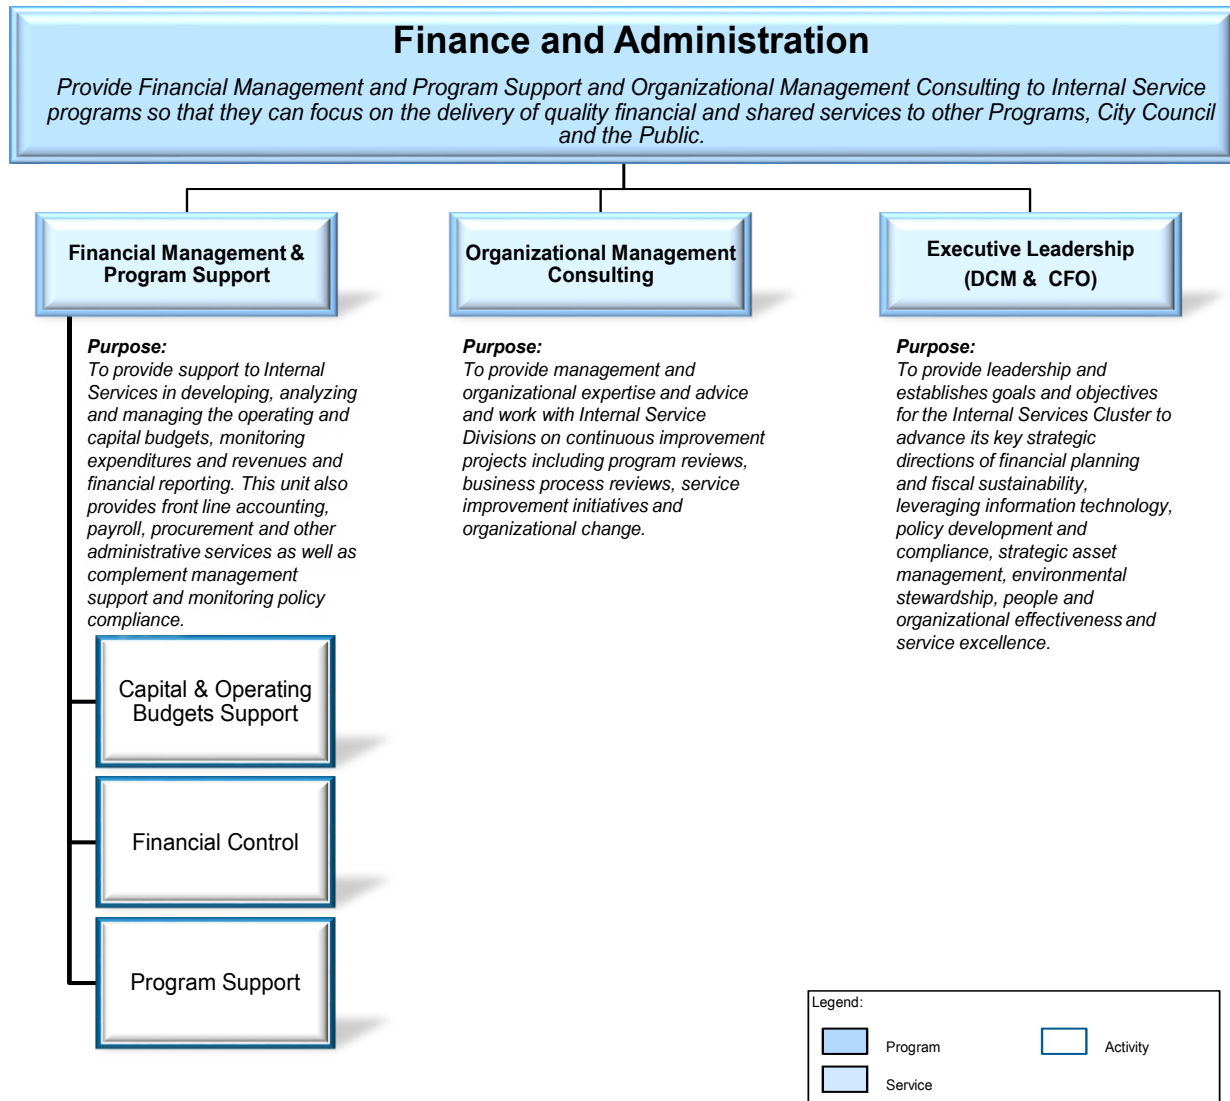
Finance and Administration

Provide Financial Management and Program Support and Organizational Management Consulting to Internal Service programs so that they can focus on the delivery of quality financial and shared services to other Programs, City Council and the Public.

Financial Management & Program Support

Purpose:
To provide support to Internal Services in developing, analyzing and managing the operating and capital budgets, monitoring expenditures and revenues and financial reporting. This unit also provides front line accounting, payroll, procurement and other administrative services as well as complement management support and monitoring policy compliance.

Capital & Operating Budgets Support

Financial Control

Program Support

Organizational Management Consulting

Purpose:
To provide management and organizational expertise and advice and work with Internal Service Divisions on continuous improvement projects including program reviews, business process reviews, service improvement initiatives and organizational change.

Executive Leadership (DCM & CFO)

Purpose:
To provide leadership and establishes goals and objectives for the Internal Services Cluster to advance its key strategic directions of financial planning and fiscal sustainability, leveraging information technology, policy development and compliance, strategic asset management, environmental stewardship, people and organizational effectiveness and service excellence.

Legend:
Program
Activity
Service